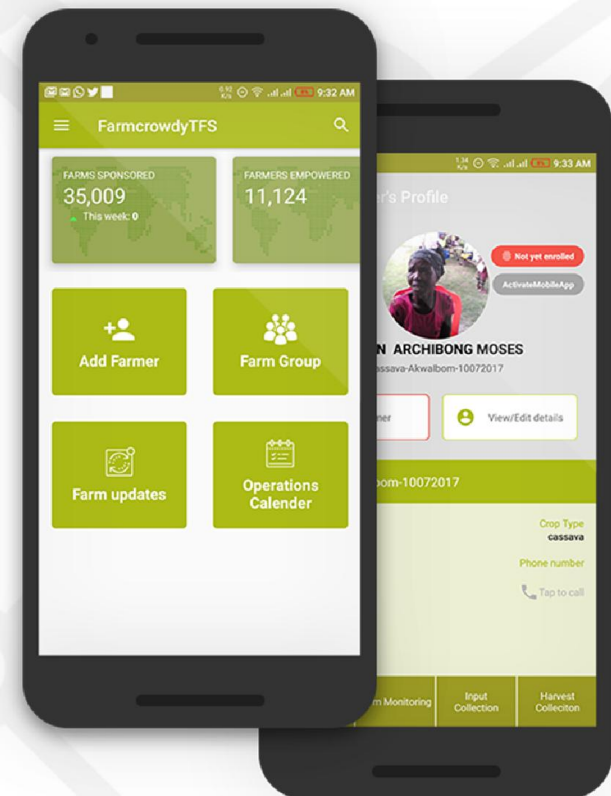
9:32 AM

FarmcrowdyTFS

FARMS SPONSORED
35,009
This week: 0

FARMERS EMPOWERED
11,124

Add Farmer

Farm Group

Farm updates

Operations Calender

9:33 AM

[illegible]r's Profile

Not yet enrolled

ActivateMobileApp

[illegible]N ARCHIBONG MOSES

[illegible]assava-Akwalbom-10072017

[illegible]ner

View/Edit details

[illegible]bom-10072017

Crop Type
cassava

Phone number

Tap to call

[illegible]m Monitoring

Input Collection

Harvest Colleciton